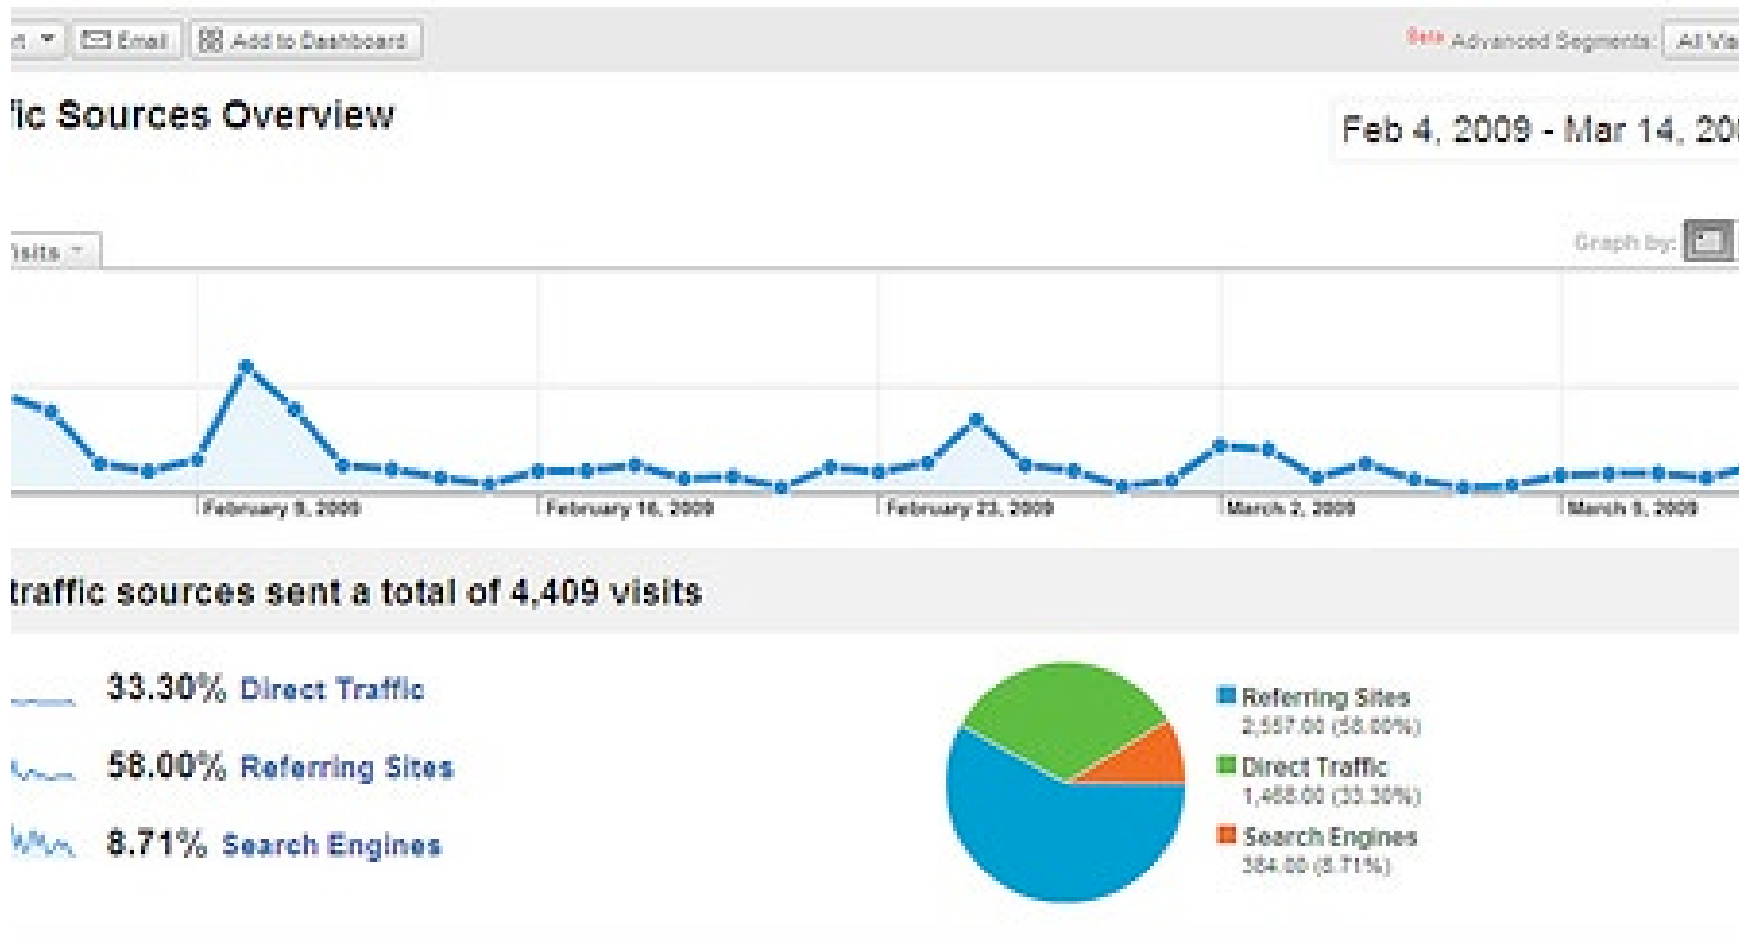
rt ▾ Email Add to Dashboard

Beta Advanced Segments: All Vi

ic Sources Overview

Feb 4, 2009 - Mar 14, 20

isits ▾

Graph by:

February 9, 2009 February 16, 2009 February 23, 2009 March 2, 2009 March 9, 2009

traffic sources sent a total of 4,409 visits

33.30% Direct Traffic

58.00% Referring Sites

8.71% Search Engines

Referring Sites 2,557.00 (58.00%)

Direct Traffic 1,468.00 (33.30%)

Search Engines 384.00 (8.71%)